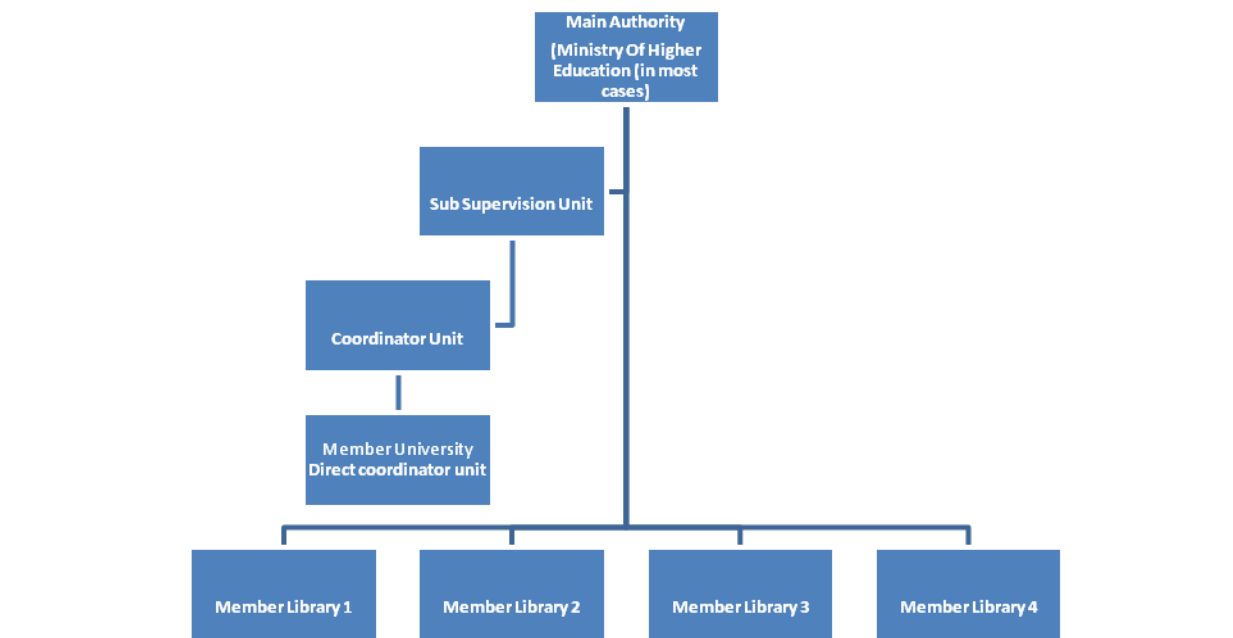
Main Authority
(Ministry Of Higher Education (in most cases)

Sub Supervision Unit

Coordinator Unit

Member University Direct coordinator unit

Member Library 1

Member Library 2

Member Library 3

Member Library 4